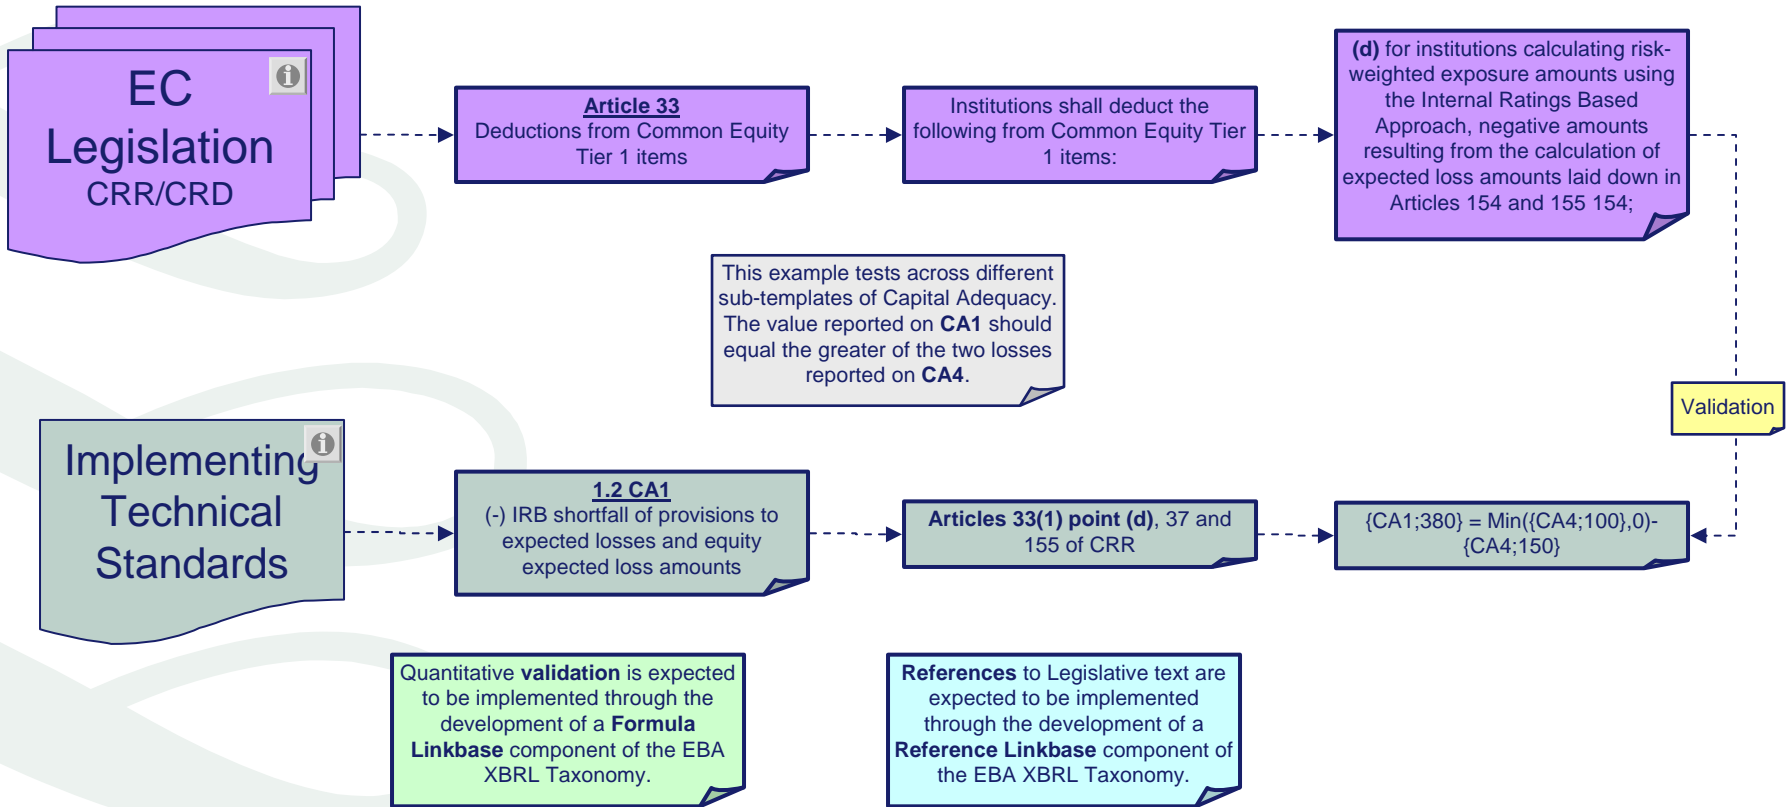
EC Legislation CRR/CRD

Article 33
Deductions from Common Equity Tier 1 items

Institutions shall deduct the following from Common Equity Tier 1 items:

(d) for institutions calculating risk-weighted exposure amounts using the Internal Ratings Based Approach, negative amounts resulting from the calculation of expected loss amounts laid down in Articles 154 and 155 154;

This example tests across different sub-templates of Capital Adequacy. The value reported on CA1 should equal the greater of the two losses reported on CA4.

Validation

Implementing Technical Standards

1.2 CA1
(-) IRB shortfall of provisions to expected losses and equity expected loss amounts

Articles 33(1) point (d), 37 and 155 of CRR

{CA1;380} = Min({CA4;100},0)-{CA4;150}

Quantitative validation is expected to be implemented through the development of a Formula Linkbase component of the EBA XBRL Taxonomy.

References to Legislative text are expected to be implemented through the development of a Reference Linkbase component of the EBA XBRL Taxonomy.